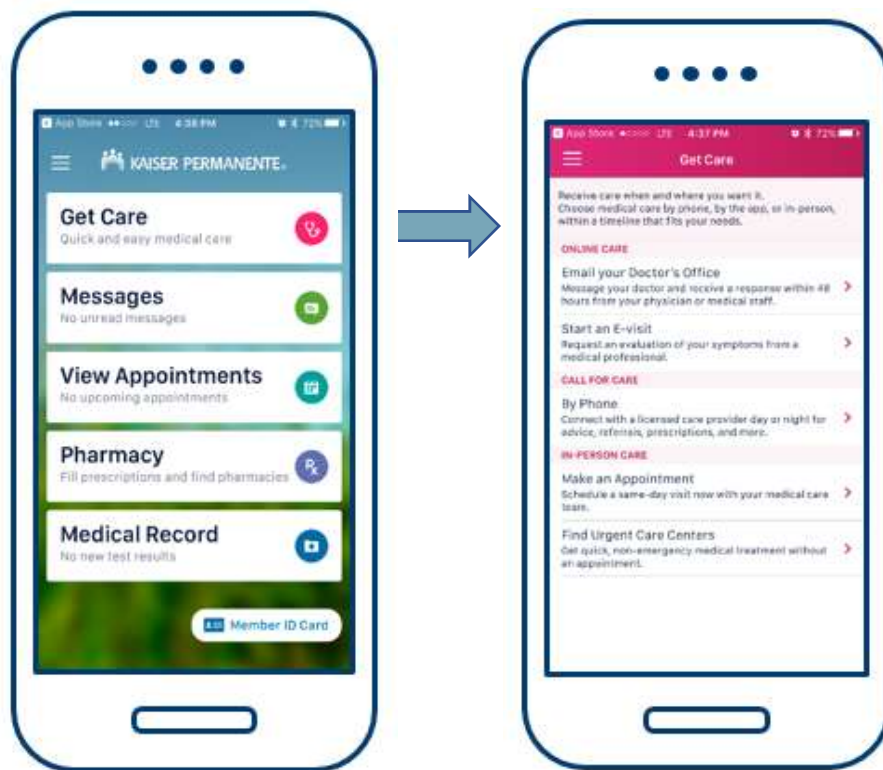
App Store LTE 4:38 PM 72%

KAISER PERMANENTE.

Get Care
Quick and easy medical care

Messages
No unread messages

View Appointments
No upcoming appointments

Pharmacy
Fill prescriptions and find pharmacies

Medical Record
No new test results

Member ID Card

App Store LTE 4:37 PM 72%

Get Care

Receive care when and where you want it. Choose medical care by phone, by the app, or in-person, within a timeline that fits your needs.

ONLINE CARE

Email your Doctor's Office
Message your doctor and receive a response within 48 hours from your physician or medical staff.

Start an E-visit
Request an evaluation of your symptoms from a medical professional.

CALL FOR CARE

By Phone
Connect with a licensed care provider day or night for advice, referrals, prescriptions, and more.

IN-PERSON CARE

Make an Appointment
Schedule a same-day visit now with your medical care team.

Find Urgent Care Centers
Get quick, non-emergency medical treatment without an appointment.